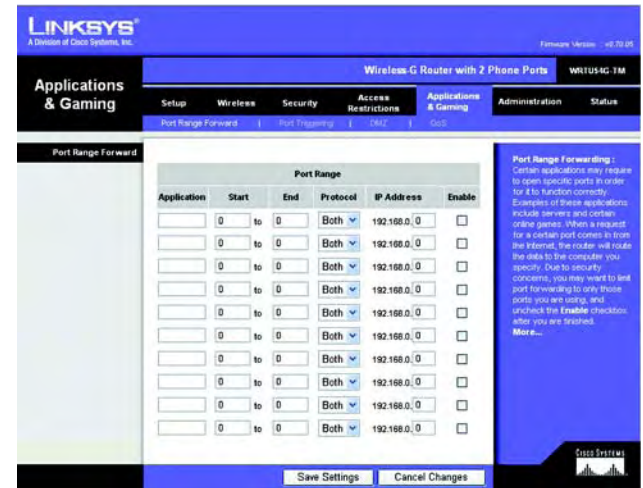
LINKSYS®
A Division of Cisco Systems, Inc.

Firmware Version : v0.70.05

Applications & Gaming

Wireless-G Router with 2 Phone Ports WRTU54G-TM

Setup | Wireless | Security | Access Restrictions | Applications & Gaming | Administration | Status

Port Range Forward | Port Triggering | DMZ | QoS

Port Range Forward

| Application | Start | | End | Protocol | IP Address | Enable |
|---|---|---|---|---|---|---|
| | 0 | to | 0 | Both | 192.168.0. 0 | ☐ |
| | 0 | to | 0 | Both | 192.168.0. 0 | ☐ |
| | 0 | to | 0 | Both | 192.168.0. 0 | ☐ |
| | 0 | to | 0 | Both | 192.168.0. 0 | ☐ |
| | 0 | to | 0 | Both | 192.168.0. 0 | ☐ |
| | 0 | to | 0 | Both | 192.168.0. 0 | ☐ |
| | 0 | to | 0 | Both | 192.168.0. 0 | ☐ |
| | 0 | to | 0 | Both | 192.168.0. 0 | ☐ |
| | 0 | to | 0 | Both | 192.168.0. 0 | ☐ |
| | 0 | to | 0 | Both | 192.168.0. 0 | ☐ |

Port Range

Port Range Forwarding : Certain applications may require to open specific ports in order for it to function correctly. Examples of these applications include servers and certain online games. When a request for a certain port comes in from the Internet, the router will route the data to the computer you specify. Due to security concerns, you may want to limit port forwarding to only those ports you are using, and uncheck the Enable checkbox after you are finished.
More...

Save Settings | Cancel Changes

Cisco Systems